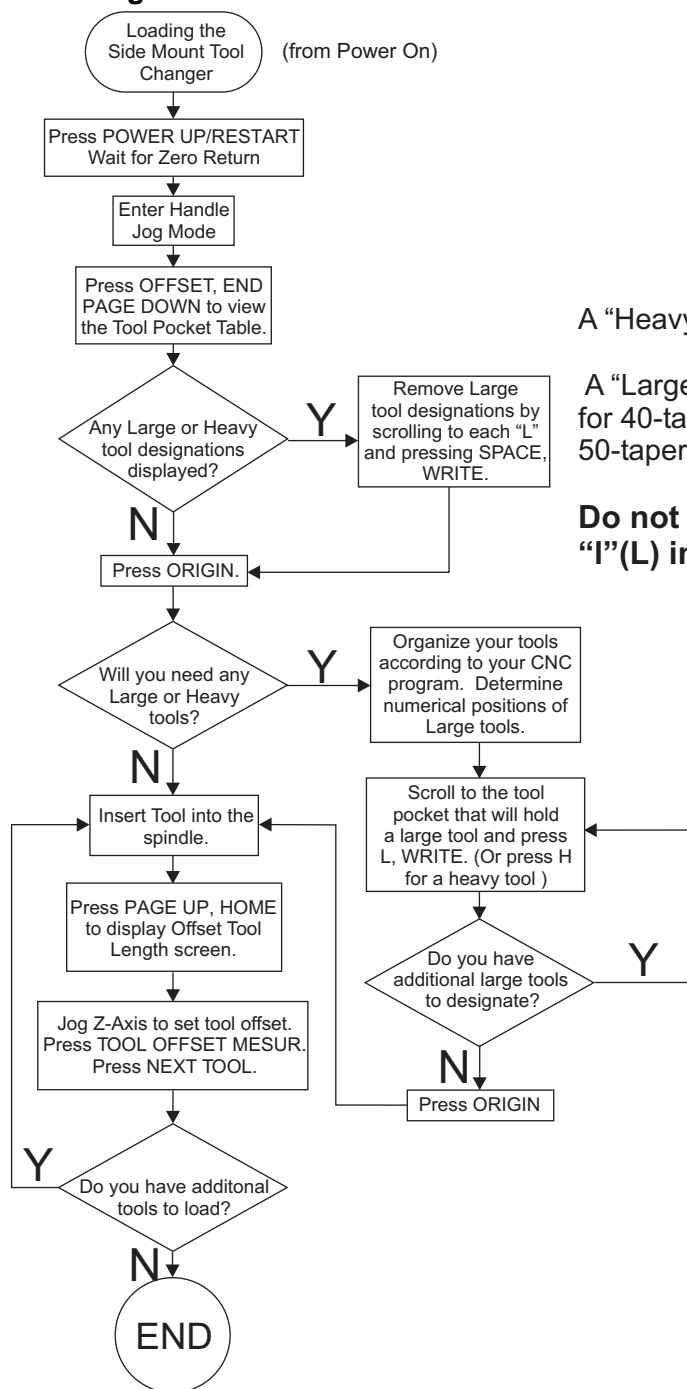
Loading the Side Mount Tool Changer

(from Power On)

Press POWER UP/RESTART Wait for Zero Return

Enter Handle Jog Mode

Press OFFSET, END PAGE DOWN to view the Tool Pocket Table.

Any Large or Heavy tool designations displayed?

Y

Remove Large tool designations by scrolling to each "L" and pressing SPACE, WRITE.

N

Press ORIGIN.

Will you need any Large or Heavy tools?

Y

Organize your tools according to your CNC program. Determine numerical positions of Large tools.

N

Scroll to the tool pocket that will hold a large tool and press L, WRITE. (Or press H for a heavy tool )

Do you have additional large tools to designate?

Y

N

Press ORIGIN

Insert Tool into the spindle.

Press PAGE UP, HOME to display Offset Tool Length screen.

Jog Z-Axis to set tool offset. Press TOOL OFFSET MESUR. Press NEXT TOOL.

Do you have additonal tools to load?

Y

N

END

A "Heavy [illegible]

A "Large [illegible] for 40-ta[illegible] 50-taper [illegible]

Do not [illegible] "I"(L) in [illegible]